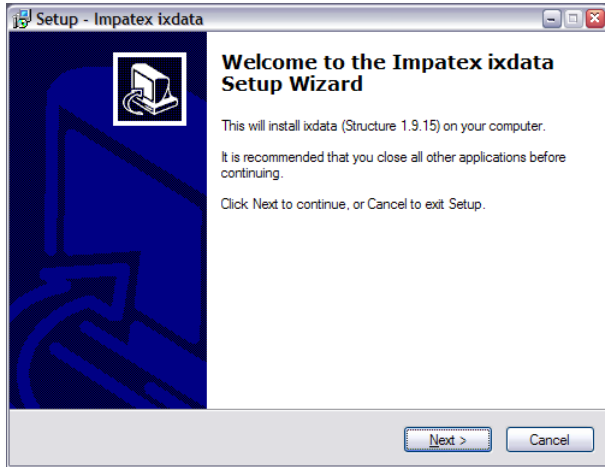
Setup - Impatex ixdata

Welcome to the Impatex ixdata Setup Wizard

This will install ixdata (Structure 1.9.15) on your computer.

It is recommended that you close all other applications before continuing.

Click Next to continue, or Cancel to exit Setup.

Next >

Cancel